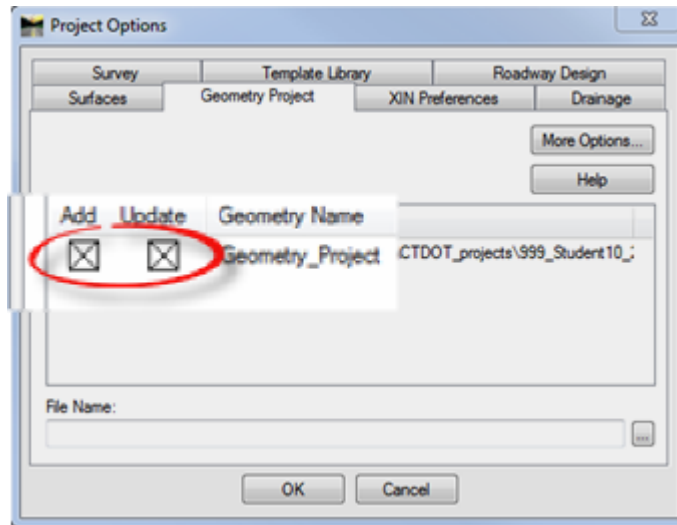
Project Options

Survey
Template Library
Roadway Design
Surfaces
Geometry Project
XIN Preferences
Drainage

More Options...
Help

| Add | Update | Geometry Name | |
|---|---|---|---|
| ☒ | ☒ | Geometry_Project | CTDOT_projects\999_Student10_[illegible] |

File Name:

...

OK
Cancel